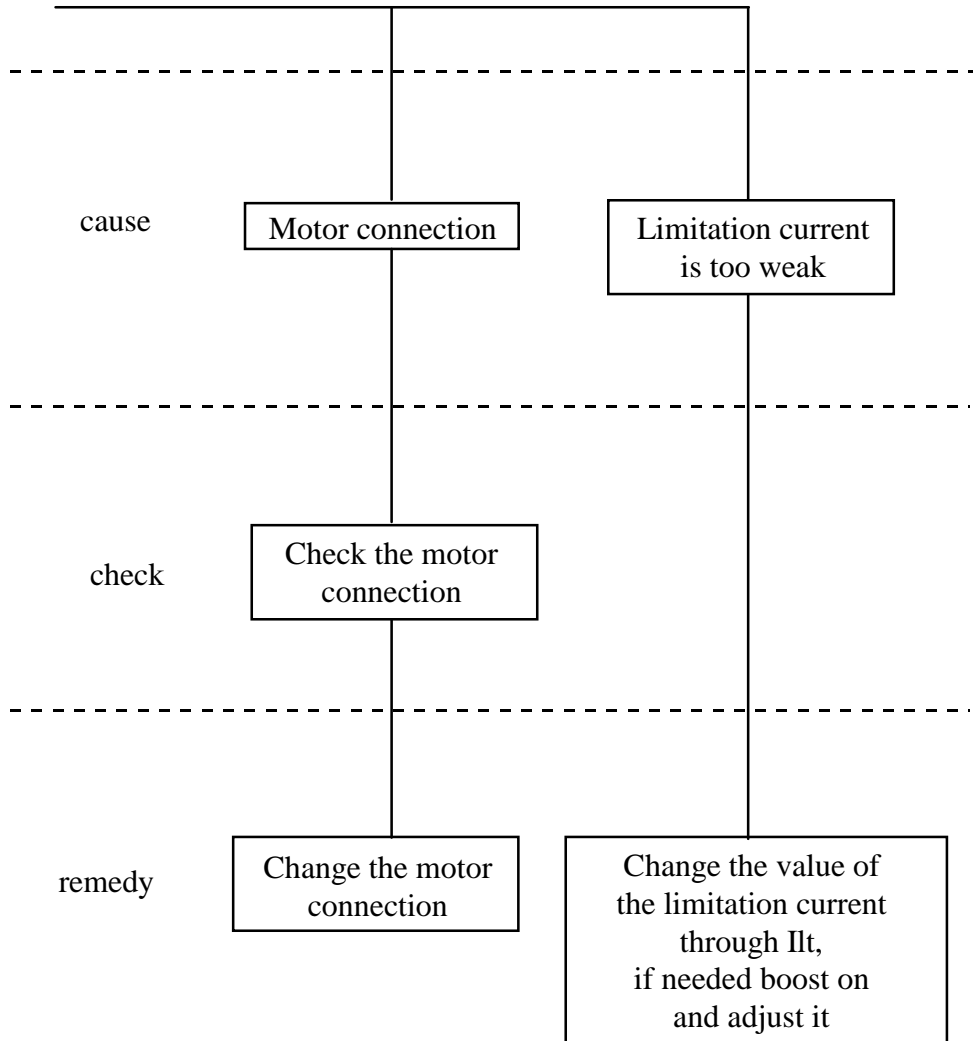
cause

Motor connection

Limitation current is too weak

check

Check the motor connection

remedy

Change the motor connection

Change the value of the limitation current through Ilt, if needed boost on and adjust it